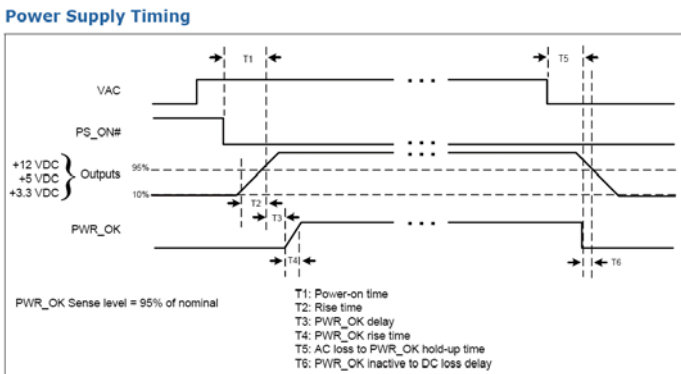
Power Supply Timing

T1

T5

VAC

PS_ON#

+12 VDC
+5 VDC
+3.3 VDC

Outputs

95%

10%

T2

T3

PWR_OK

T4

T6

PWR_OK Sense level = 95% of nominal

T1: Power-on time
T2: Rise time
T3: PWR_OK delay
T4: PWR_OK rise time
T5: AC loss to PWR_OK hold-up time
T6: PWR_OK inactive to DC loss delay